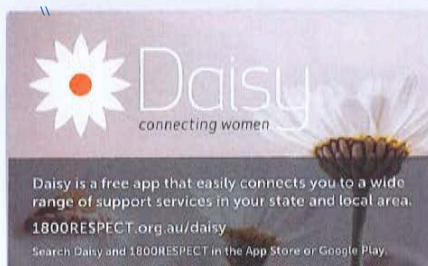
Daisy
connecting women

Daisy is a free app that easily connects you to a wide range of support services in your state and local area.

1800RESPECT.org.au/daisy

Search Daisy and 1800RESPECT in the App Store or Google Play.